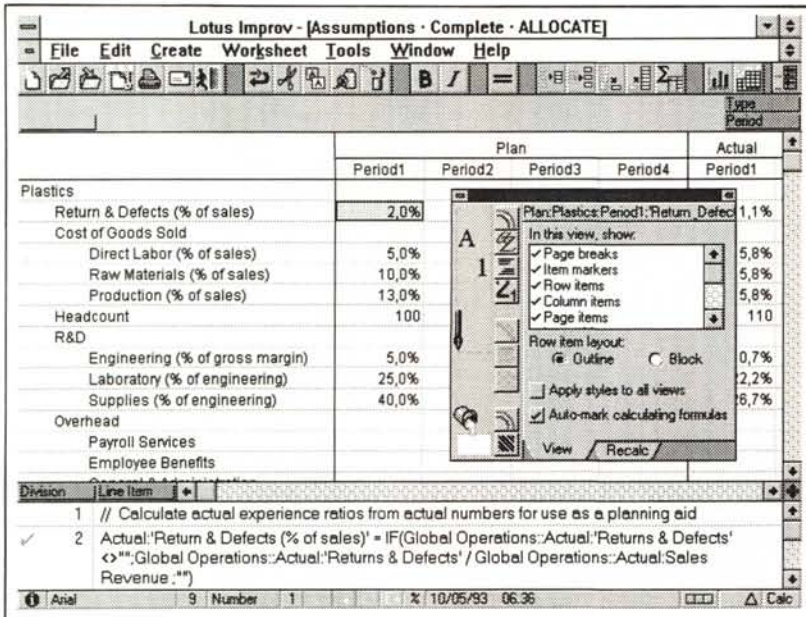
Lotus Improv - [Assumptions - Complete - ALLOCATE]

File Edit Create Worksheet Tools Window Help

Type
Period

| | Plan | | | | Actual |
|---|---|---|---|---|---|
| | Period1 | Period2 | Period3 | Period4 | Period1 |
| Plastics | | | | | |
| Return & Defects (% of sales) | 2,0% | | | | 1,1% |
| Cost of Goods Sold | | | | | |
| Direct Labor (% of sales) | 5,0% | | | | 5,8% |
| Raw Materials (% of sales) | 10,0% | | | | 5,8% |
| Production (% of sales) | 13,0% | | | | 5,8% |
| Headcount | 100 | | | | 110 |
| R&D | | | | | |
| Engineering (% of gross margin) | 5,0% | | | | 0,7% |
| Laboratory (% of engineering) | 25,0% | | | | 2,2% |
| Supplies (% of engineering) | 40,0% | | | | 6,7% |
| Overhead | | | | | |
| Payroll Services | | | | | |
| Employee Benefits | | | | | |

Plan:Plastics:Period1:'Return_Defec

In this view, show:
✓Page breaks
✓Item markers
✓Row items
✓Column items
✓Page items

Row item layout:
Outline
Block

Apply styles to all views
✓Auto-mark calculating formulas

View
Recalc

Division
Line Item

1 // Calculate actual experience ratios from actual numbers for use as a planning aid

2 Actual:'Return & Defects (% of sales)' = IF(Global Operations::Actual:'Returns & Defects' <>"";Global Operations::Actual:'Returns & Defects' / Global Operations::Actual:Sales Revenue ;"")

Arial 9 Number 1 % 10/05/93 06.36 Calc